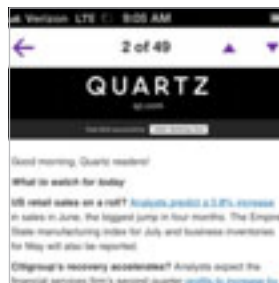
Verizon LTE 9:05 AM

2 of 49

QUARTZ

Good morning, Quartz readers!

What to watch for today

US retail sales on a roll? Analysts predict a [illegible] increase in sales in June, the biggest jump in four months. The Empire State manufacturing index for July and business inventories for May will also be reported.

Citigroup's recovery accelerates? Analysts expect the financial services firm's second quarter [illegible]